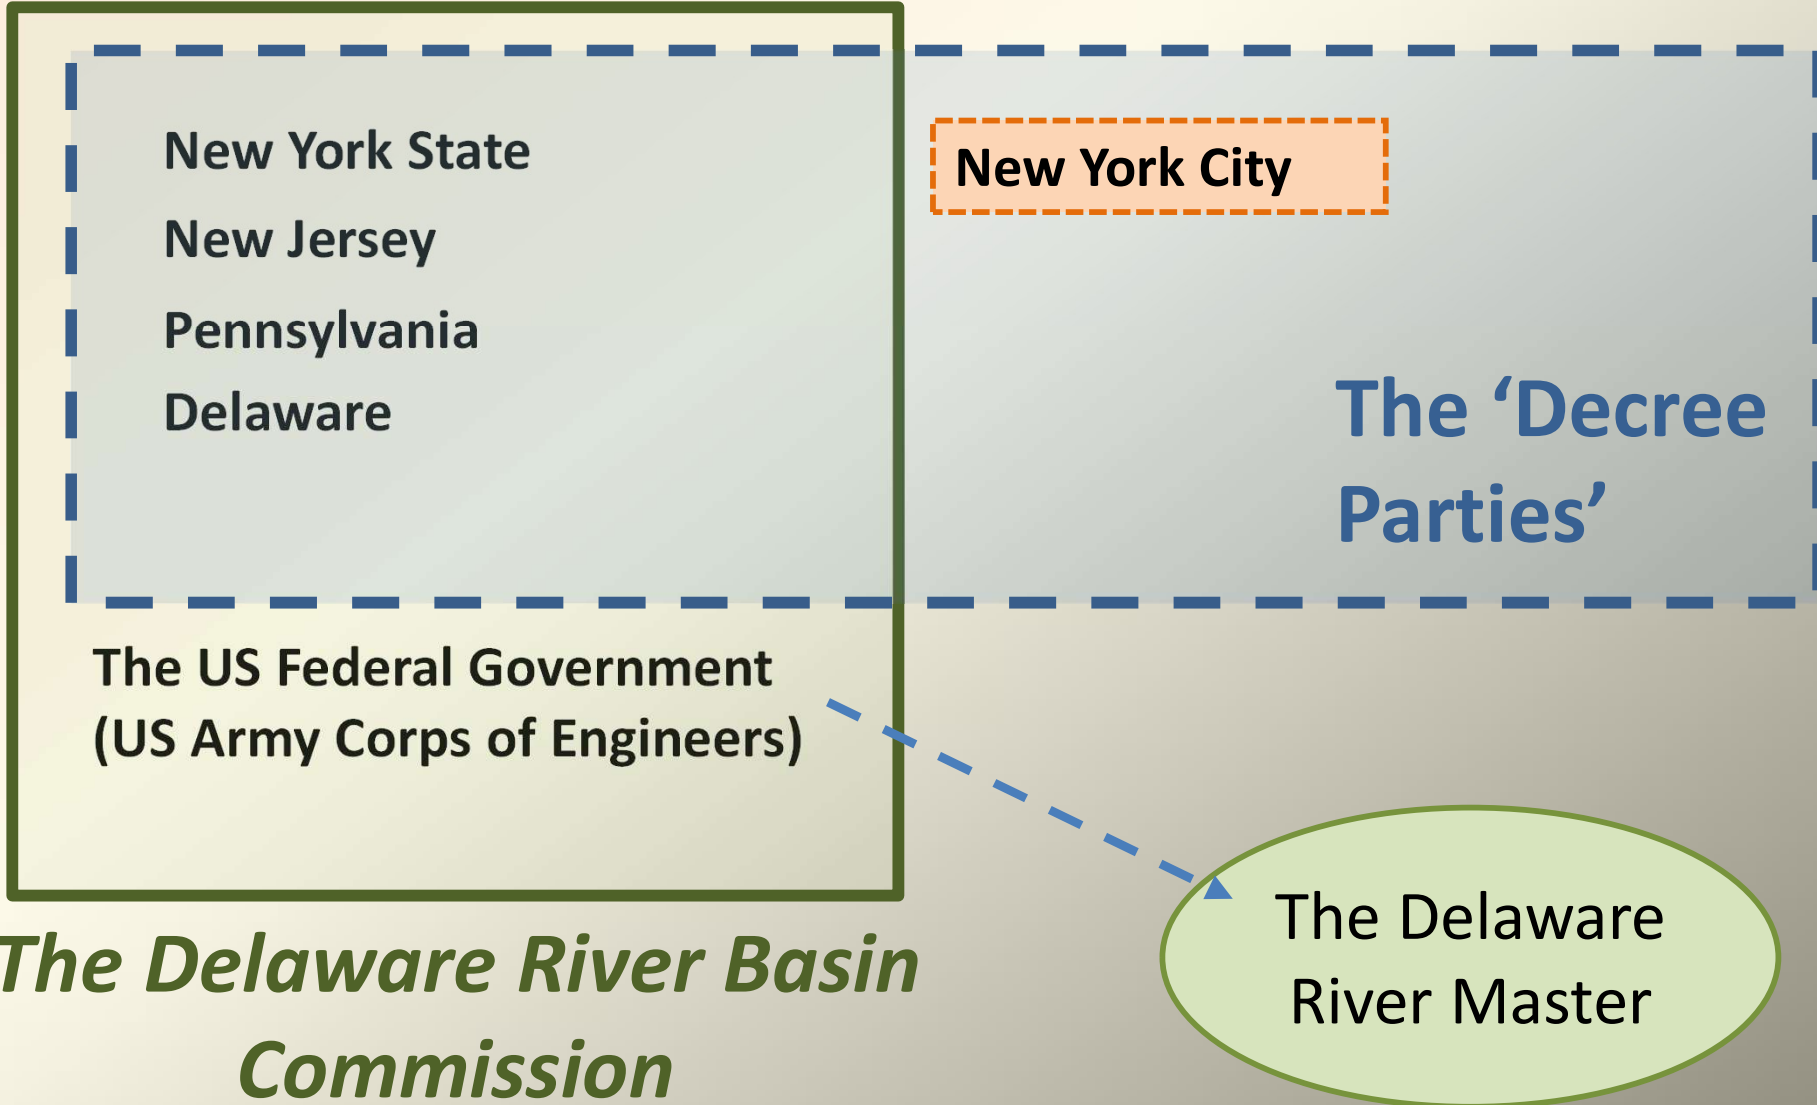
New York State

New Jersey

Pennsylvania

Delaware

New York City

The ‘Decree Parties’

The US Federal Government (US Army Corps of Engineers)

The Delaware River Basin Commission

The Delaware River Master